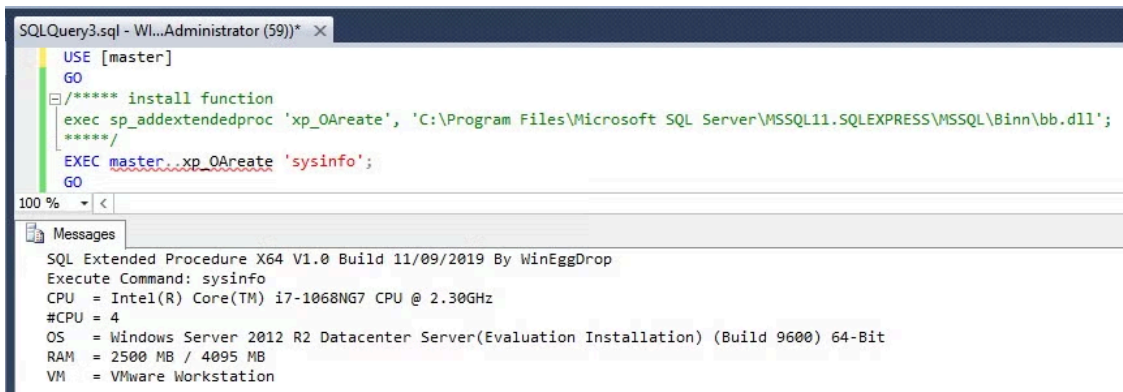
SQLQuery3.sql - WI...Administrator (59))* ×

USE [master]
GO
/***** install function
exec sp_addextendedproc 'xp_OAreate', 'C:\Program Files\Microsoft SQL Server\MSSQL11.SQLEXPRESS\MSSQL\Binn\bb.dll';
*****/
EXEC master..xp_OAreate 'sysinfo';
GO

100 %

Messages

SQL Extended Procedure X64 V1.0 Build 11/09/2019 By WinEggDrop
Execute Command: sysinfo
CPU  = Intel(R) Core(TM) i7-1068NG7 CPU @ 2.30GHz
#CPU = 4
OS   = Windows Server 2012 R2 Datacenter Server(Evaluation Installation) (Build 9600) 64-Bit
RAM  = 2500 MB / 4095 MB
VM   = VMware Workstation